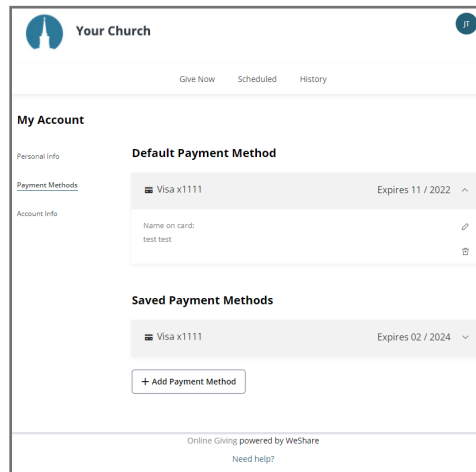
Your Church

JT

Give Now Scheduled History

My Account

Personal Info

Payment Methods

Account Info

Default Payment Method

Visa x1111 Expires 11 / 2022

Name on card:
test test

Saved Payment Methods

Visa x1111 Expires 02 / 2024

+ Add Payment Method

Online Giving powered by WeShare

Need help?